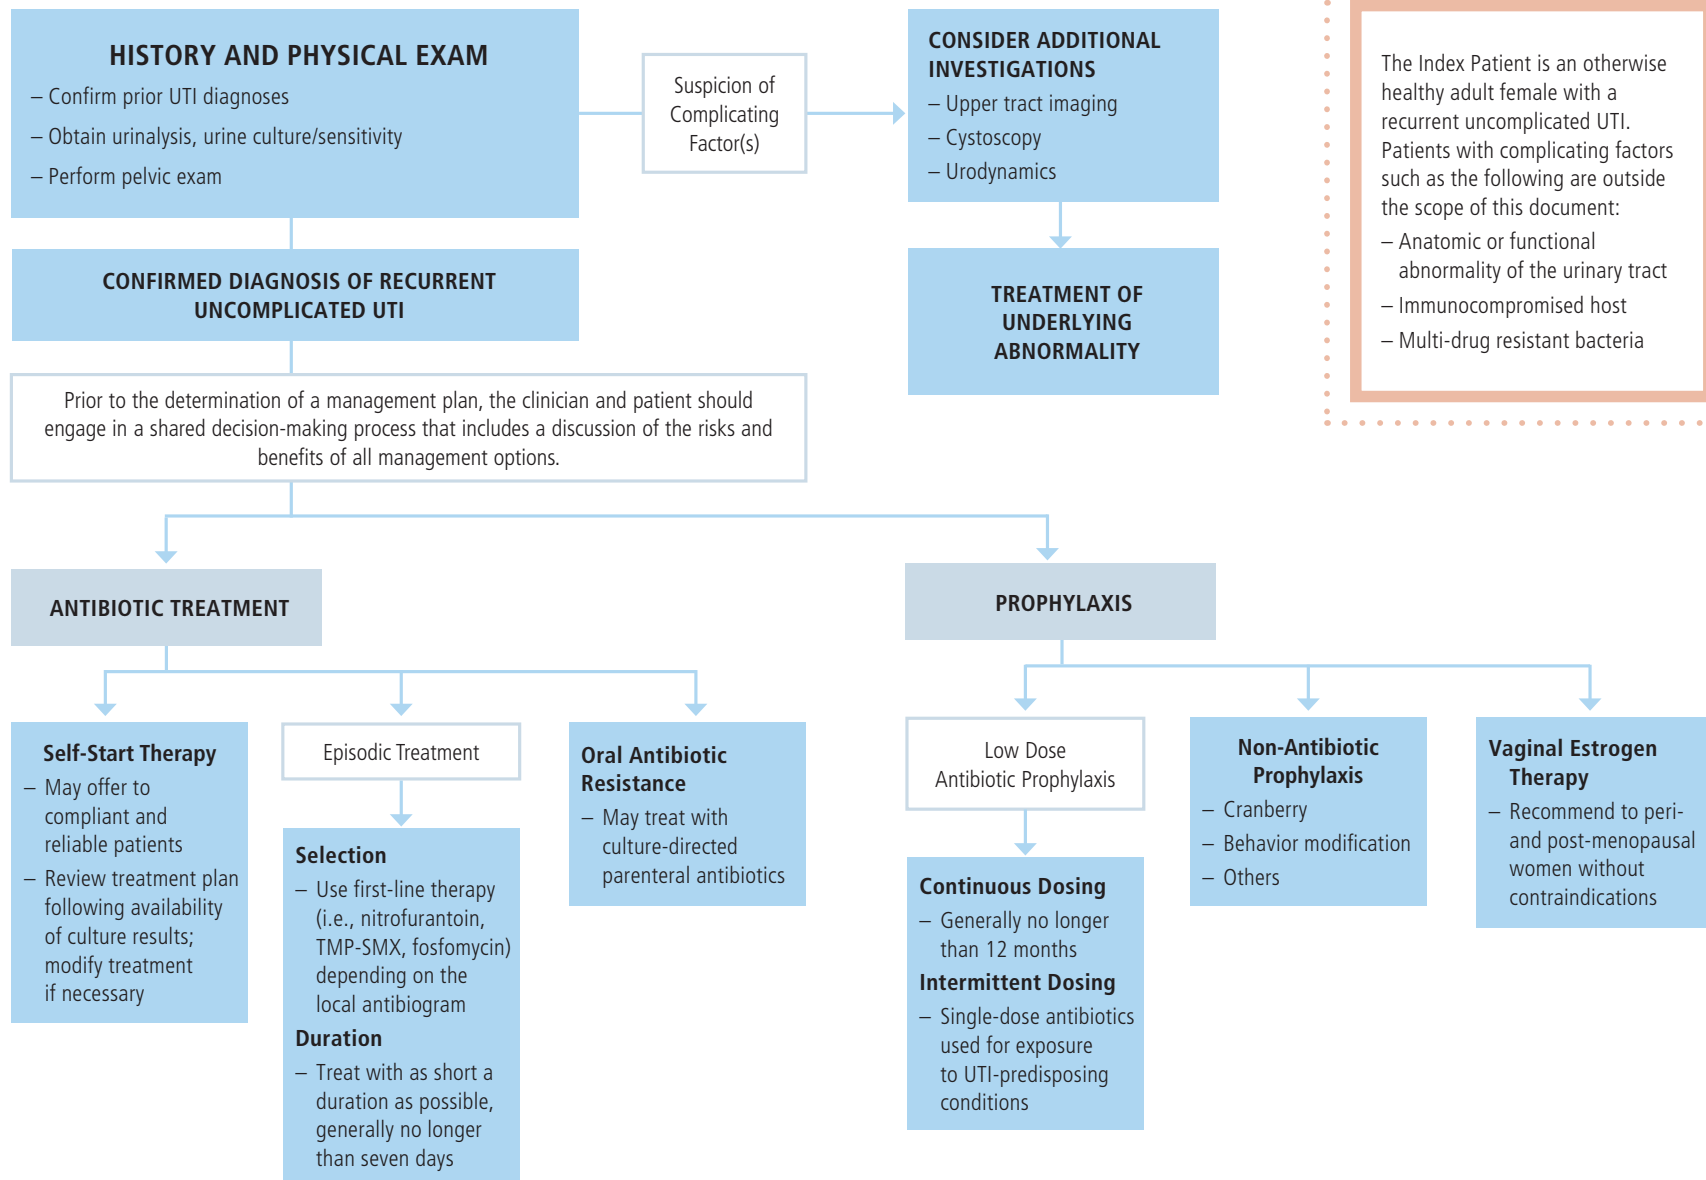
HISTORY AND PHYSICAL EXAM
– Confirm prior UTI diagnoses
– Obtain urinalysis, urine culture/sensitivity
– Perform pelvic exam

Suspicion of Complicating Factor(s)

CONSIDER ADDITIONAL INVESTIGATIONS
– Upper tract imaging
– Cystoscopy
– Urodynamics

TREATMENT OF UNDERLYING ABNORMALITY

The Index Patient is an otherwise healthy adult female with a recurrent uncomplicated UTI. Patients with complicating factors such as the following are outside the scope of this document:
– Anatomic or functional abnormality of the urinary tract
– Immunocompromised host
– Multi-drug resistant bacteria

CONFIRMED DIAGNOSIS OF RECURRENT UNCOMPLICATED UTI

Prior to the determination of a management plan, the clinician and patient should engage in a shared decision-making process that includes a discussion of the risks and benefits of all management options.

ANTIBIOTIC TREATMENT

PROPHYLAXIS

Self-Start Therapy
– May offer to compliant and reliable patients
– Review treatment plan following availability of culture results; modify treatment if necessary

Episodic Treatment

Selection
– Use first-line therapy (i.e., nitrofurantoin, TMP-SMX, fosfomycin) depending on the local antibiogram
Duration
– Treat with as short a duration as possible, generally no longer than seven days

Oral Antibiotic Resistance
– May treat with culture-directed parenteral antibiotics

Low Dose Antibiotic Prophylaxis

Continuous Dosing
– Generally no longer than 12 months
Intermittent Dosing
– Single-dose antibiotics used for exposure to UTI-predisposing conditions

Non-Antibiotic Prophylaxis
– Cranberry
– Behavior modification
– Others

Vaginal Estrogen Therapy
– Recommend to peri- and post-menopausal women without contraindications